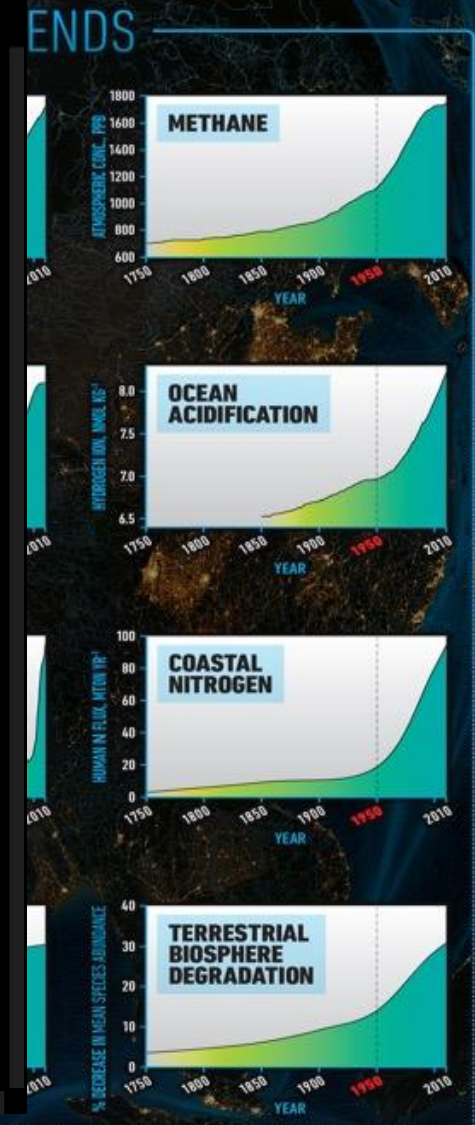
ENDS

ATMOSPHERIC CONC., PPB
1800
1600
1400
1200
1000
800
600
METHANE
1750 1800 1850 1900 1950 2010
YEAR
2010

HYDROGEN ION, NMOL KG$^{-1}$
8.0
7.5
7.0
6.5
OCEAN ACIDIFICATION
1750 1800 1850 1900 1950 2010
YEAR
2010

HUMAN N FLUX, MTON YR$^{-1}$
100
80
60
40
20
0
COASTAL NITROGEN
1750 1800 1850 1900 1950 2010
YEAR
2010

% DECREASE IN MEAN SPECIES ABUNDANCE
40
30
20
10
0
TERRESTRIAL BIOSPHERE DEGRADATION
1750 1800 1850 1900 1950 2010
YEAR
2010